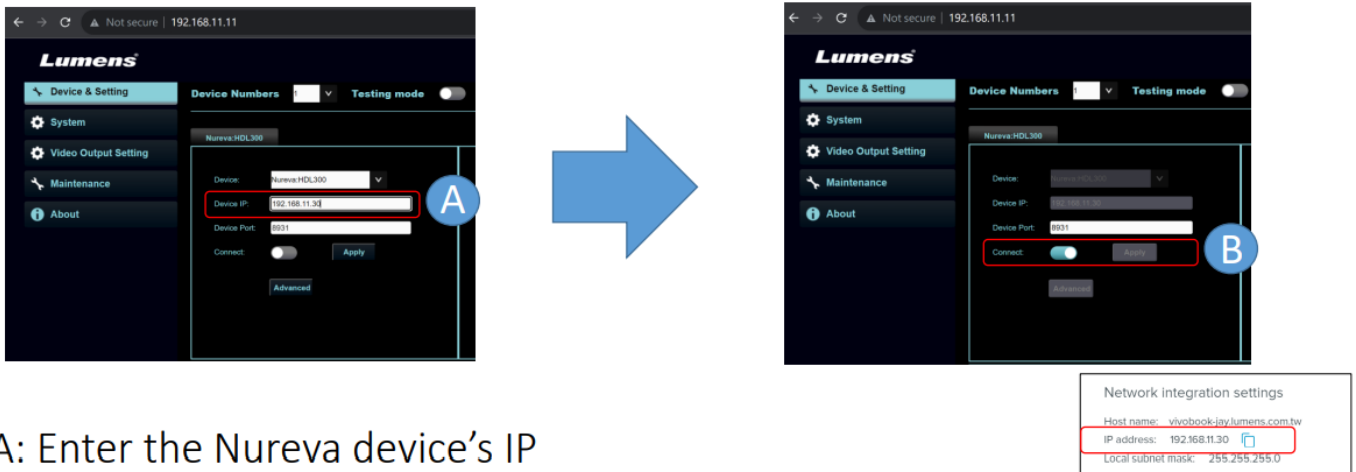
Not secure | 192.168.11.11

Lumens

Device & Setting
System
Video Output Setting
Maintenance
About

Device Numbers 1 Testing mode

Nureva:HDL300

Device: Nureva:HDL300
Device IP: 192.168.11.30
Device Port: 8931
Connect: Apply

Advanced

A

Not secure | 192.168.11.11

Lumens

Device & Setting
System
Video Output Setting
Maintenance
About

Device Numbers 1 Testing mode

Nureva:HDL300

Device: Nureva:HDL300
Device IP: 192.168.11.30
Device Port: 8931
Connect: Apply

Advanced

B

Network integration settings

Host name: vivobook-jay.lumens.com.tw
IP address: 192.168.11.30
Local subnet mask: 255.255.255.0

A: Enter the Nureva device's IP